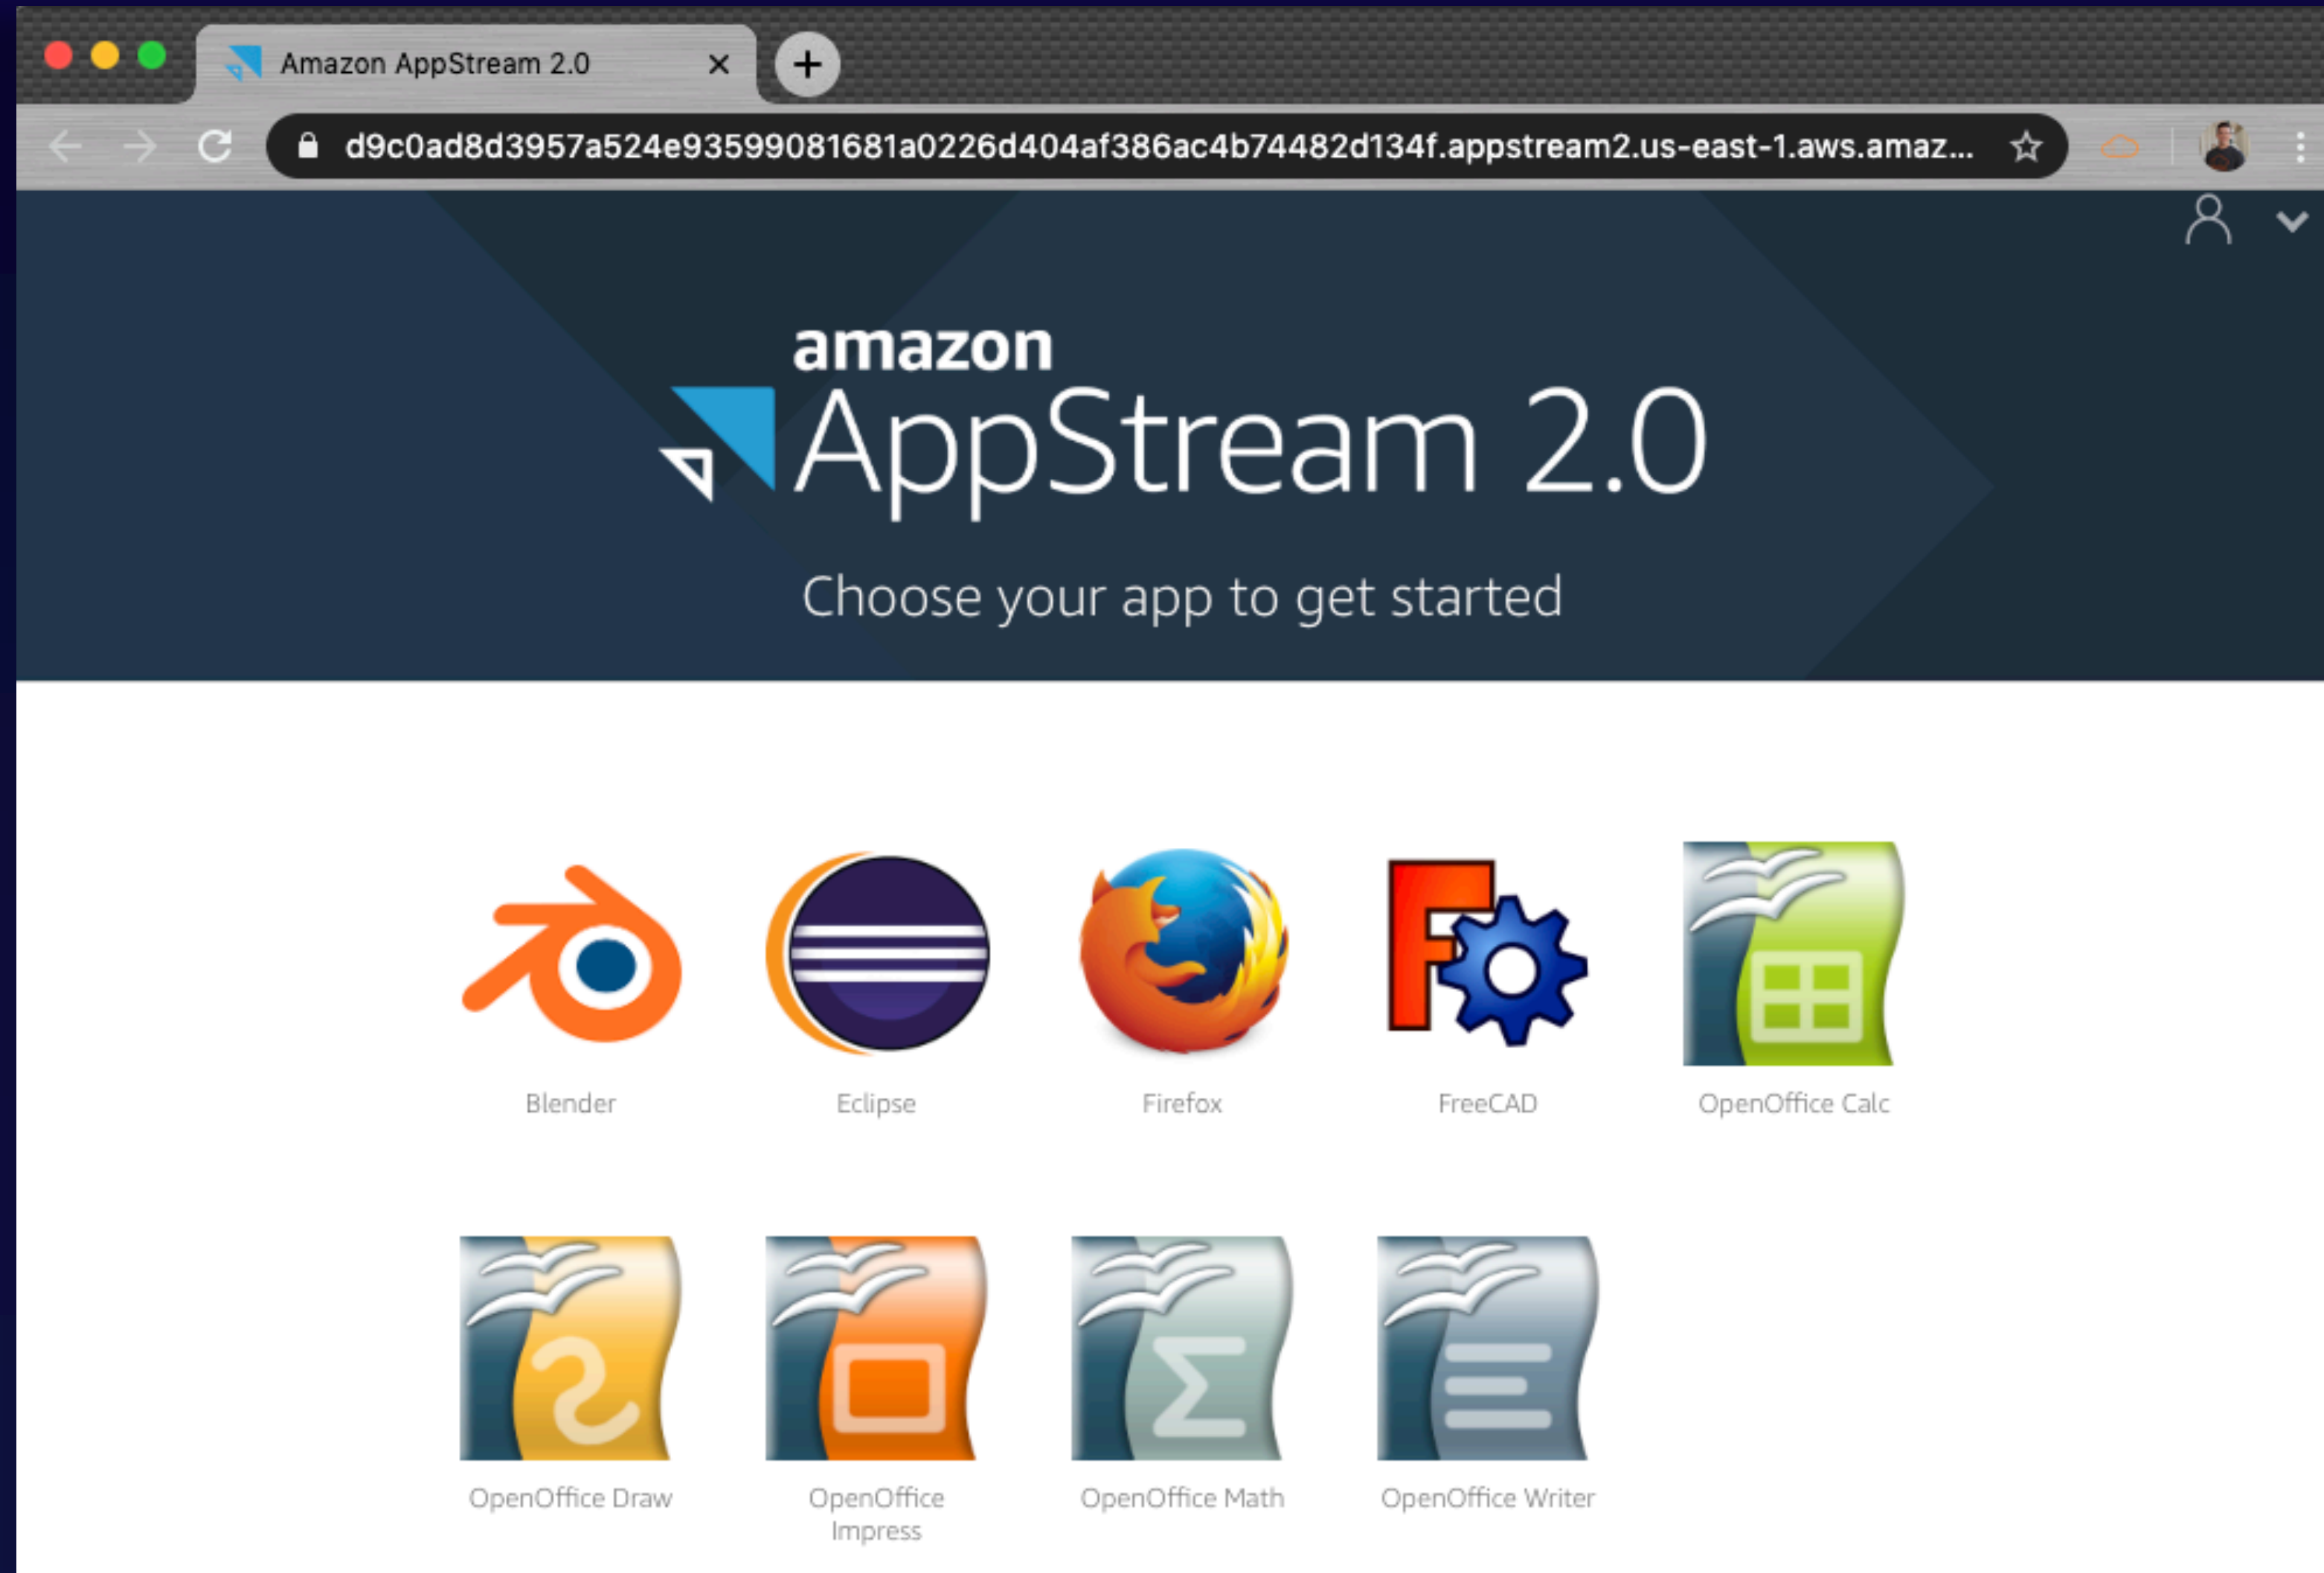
Amazon AppStream 2.0 ×

d9c0ad8d3957a524e93599081681a0226d404af386ac4b74482d134f.appstream2.us-east-1.aws.amaz...

amazon AppStream 2.0

Choose your app to get started

Blender

Eclipse

Firefox

FreeCAD

OpenOffice Calc

OpenOffice Draw

OpenOffice Impress

OpenOffice Math

OpenOffice Writer